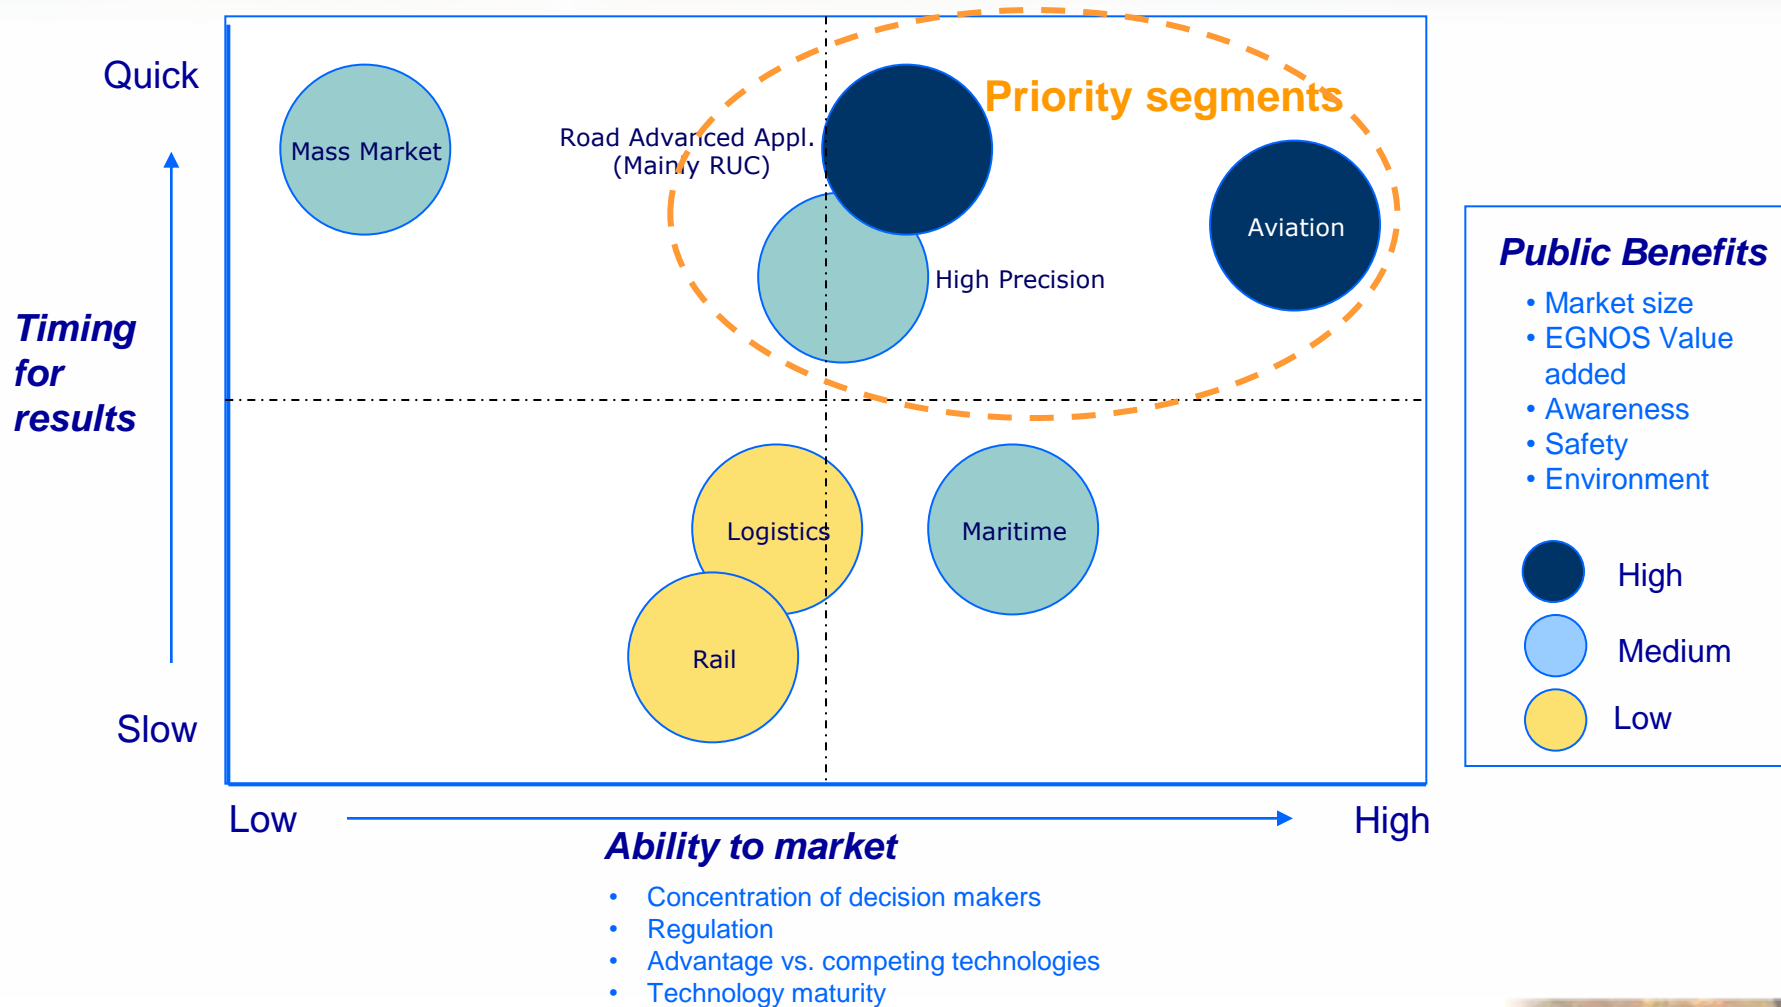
Quick

Timing for results

Slow

Mass Market

Road Advanced Appl. (Mainly RUC)

Priority segments

High Precision

Aviation

Logistics

Maritime

Rail

Low

High

Ability to market

• Concentration of decision makers
• Regulation
• Advantage vs. competing technologies
• Technology maturity

Public Benefits

• Market size
• EGNOS Value added
• Awareness
• Safety
• Environment

High

Medium

Low